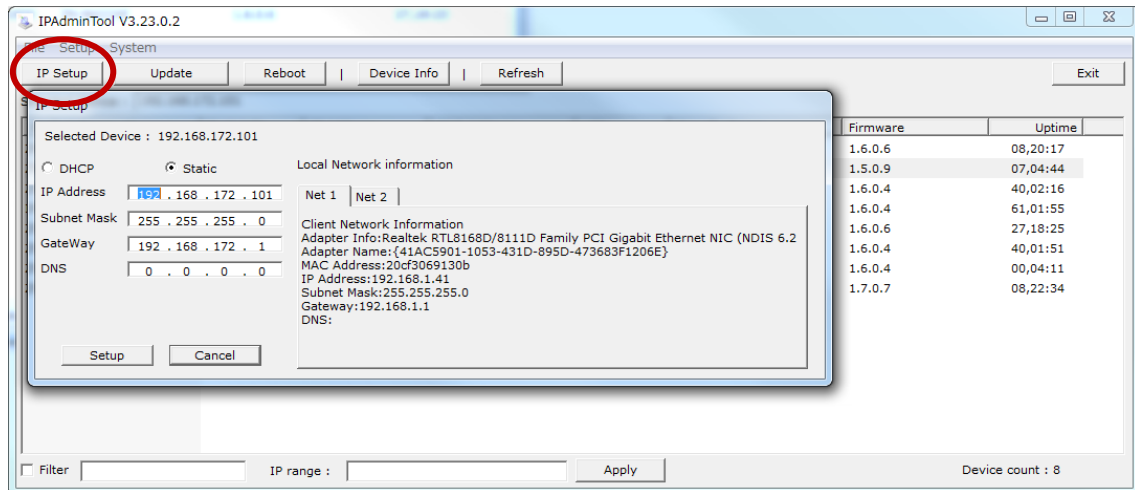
IPAdminTool V3.23.0.2

File Setup System

IP Setup | Update | Reboot | Device Info | Refresh | Exit

IP Setup

Selected Device : 192.168.172.101

DHCP Static

IP Address 192 . 168 . 172 . 101

Subnet Mask 255 . 255 . 255 . 0

GateWay 192 . 168 . 172 . 1

DNS 0 . 0 . 0 . 0

Local Network information

Net 1 Net 2

Client Network Information
Adapter Info:Realtek RTL8168D/8111D Family PCI Gigabit Ethernet NIC (NDIS 6.2
Adapter Name:{41AC5901-1053-431D-895D-473683F1206E}
MAC Address:20cf3069130b
IP Address:192.168.1.41
Subnet Mask:255.255.255.0
Gateway:192.168.1.1
DNS:

Setup Cancel

| Firmware | Uptime |
|---|---|
| 1.6.0.6 | 08,20:17 |
| 1.5.0.9 | 07,04:44 |
| 1.6.0.4 | 40,02:16 |
| 1.6.0.4 | 61,01:55 |
| 1.6.0.6 | 27,18:25 |
| 1.6.0.4 | 40,01:51 |
| 1.6.0.4 | 00,04:11 |
| 1.7.0.7 | 08,22:34 |

Filter IP range : Apply Device count : 8